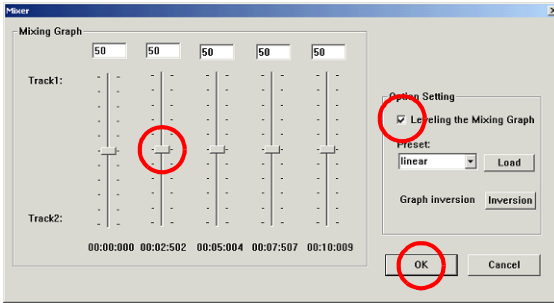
Mixer

Mixing Graph

50 50 50 50 50

Track1:

Track2:

00:00:000 00:02:502 00:05:004 00:07:507 00:10:009

Option Setting

Leveling the Mixing Graph

Preset:

linear

Load

Graph inversion

Inversion

OK

Cancel